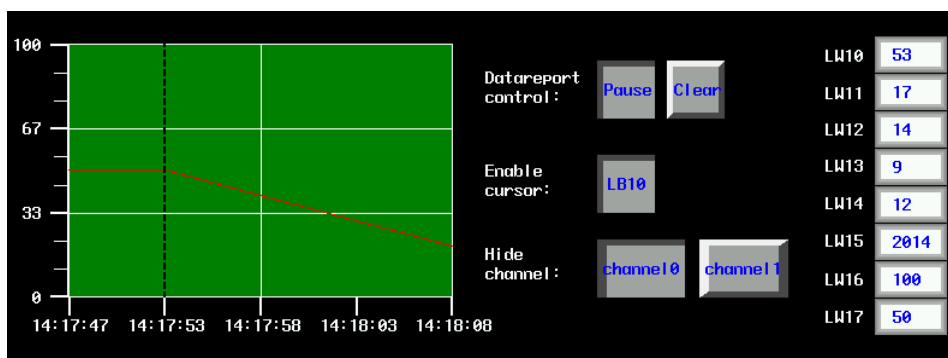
100
67
33
0
14:17:47 14:17:53 14:17:58 14:18:03 14:18:08

Datareport control: Pause Clear

Enable cursor: LB10

Hide channel: channel0 channel1

| LW10 | 53 |
|---|---|
| LW11 | 17 |
| LW12 | 14 |
| LW13 | 9 |
| LW14 | 12 |
| LW15 | 2014 |
| LW16 | 100 |
| LW17 | 50 |